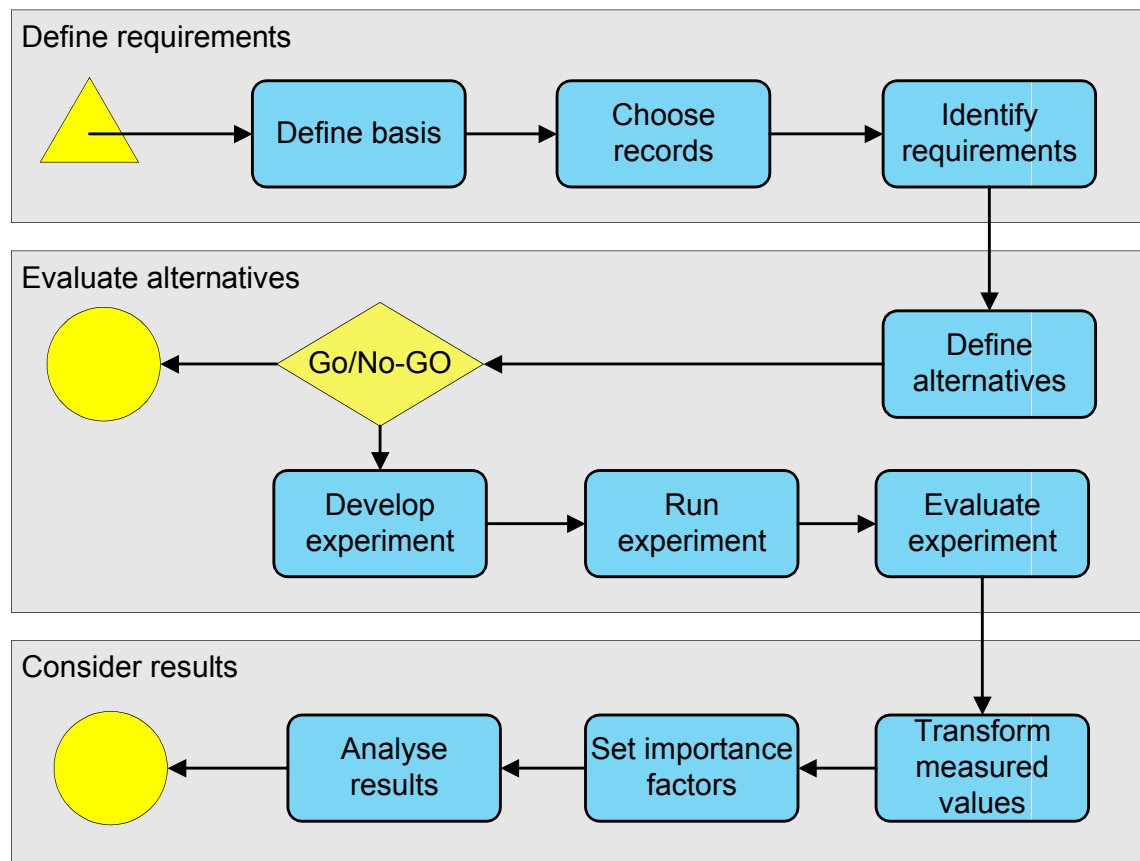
Define requirements

Define basis

Choose records

Identify requirements

Evaluate alternatives

Define alternatives

Go/No-GO

Develop experiment

Run experiment

Evaluate experiment

Consider results

Transform measured values

Set importance factors

Analyse results